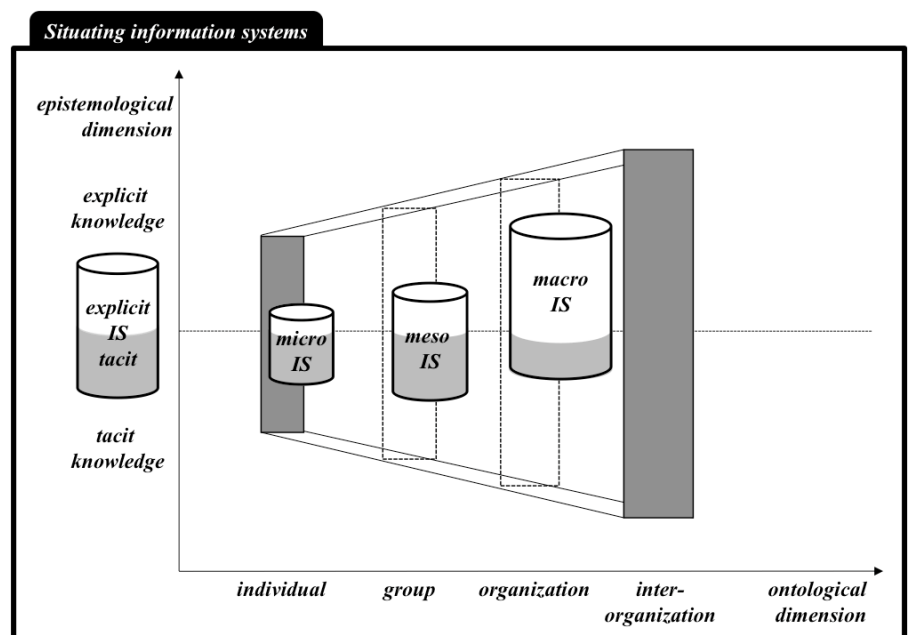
Situating information systems

epistemological dimension

explicit knowledge

explicit
IS
tacit

tacit knowledge

micro IS

meso IS

macro IS

individual

group

organization

inter-organization

ontological dimension